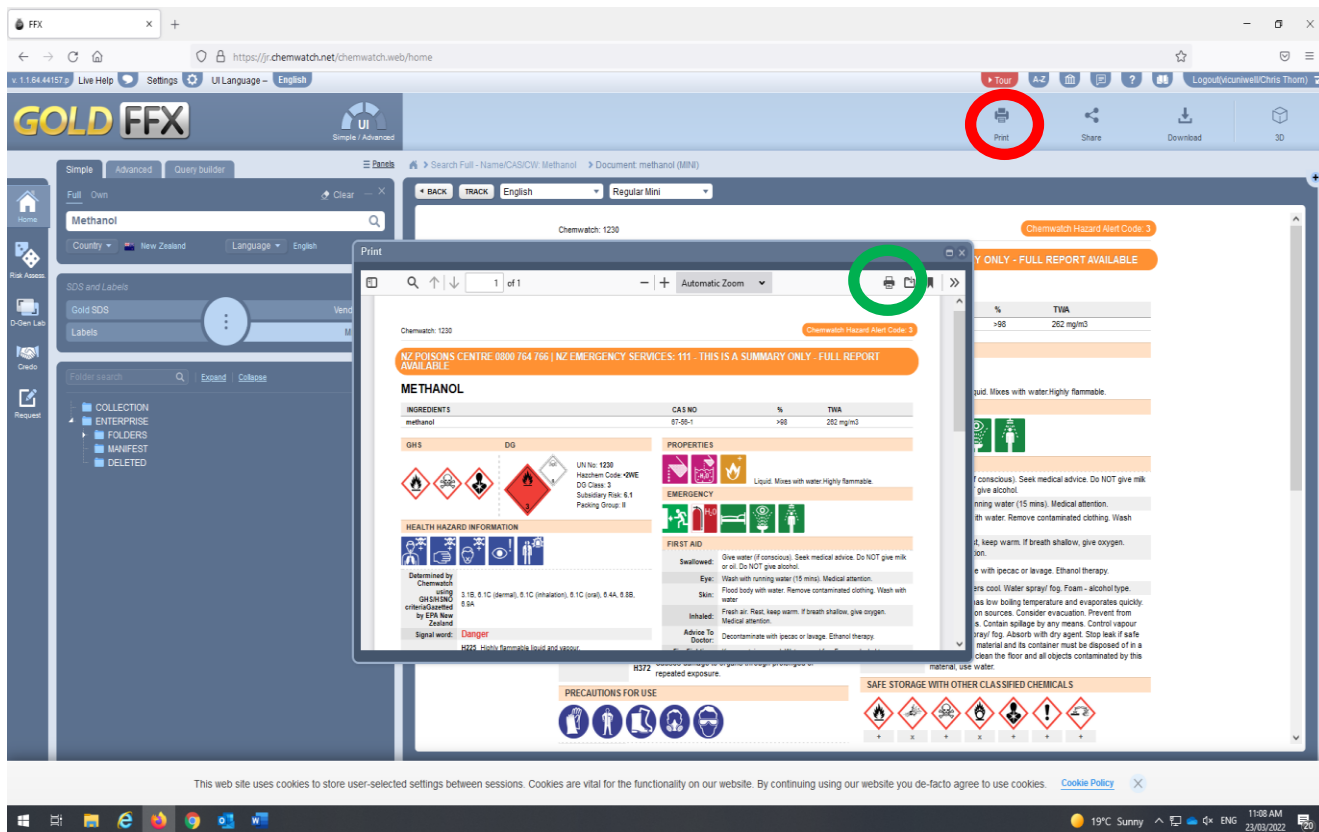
FFX

https://jr.chemwatch.net/chemwatch.web/home

v 1.1.64.44157.p Live Help Settings UI Language – English

Tour A-Z Logout(vicuniwell/Chris Thorn)

GOLD FFX

UI Simple / Advanced

Print Share Download 3D

Simple Advanced Query builder Panels

Search Full - Name/CAS/CW: Methanol > Document: methanol (MINI)

Full Own Clear

Methanol

Country New Zealand Language English

Home Risk Assess. D-Gen Lab Credo Request

SDS and Labels

Gold SDS Vend

Labels M

Folder search Expand Collapse

COLLECTION
ENTERPRISE
FOLDERS
MANIFEST
DELETED

BACK TRACK English Regular Mini

Chemwatch: 1230

Chemwatch Hazard Alert Code: 3

Y ONLY - FULL REPORT AVAILABLE

Print

1 of 1 Automatic Zoom

Chemwatch: 1230

Chemwatch Hazard Alert Code: 3

NZ POISONS CENTRE 0800 764 766 | NZ EMERGENCY SERVICES: 111 - THIS IS A SUMMARY ONLY - FULL REPORT AVAILABLE

METHANOL

| INGREDIENTS | CAS NO | % | TWA |
|---|---|---|---|
| methanol | 67-56-1 | >98 | 262 mg/m3 |

GHS DG

UN No: 1230
Hazchem Code: •2WE
DG Class: 3
Subsidiary Risk: 6.1
Packing Group: II

PROPERTIES

Liquid. Mixes with water.Highly flammable.

EMERGENCY

HEALTH HAZARD INFORMATION

Determined by Chemwatch using GHS/HSNO criteriaGazetted by EPA New Zealand 3.1B, 6.1C (dermal), 6.1C (inhalation), 6.1C (oral), 6.4A, 6.8B, 6.9A

Signal word: Danger

H225 Highly flammable liquid and vapour.

FIRST AID

Swallowed: Give water (if conscious). Seek medical advice. Do NOT give milk or oil. Do NOT give alcohol.

Eye: Wash with running water (15 mins). Medical attention.

Skin: Flood body with water. Remove contaminated clothing. Wash with water

Inhaled: Fresh air. Rest, keep warm. If breath shallow, give oxygen. Medical attention.

Advice To Doctor: Decontaminate with ipecac or lavage. Ethanol therapy.

% TWA
>98 262 mg/m3

iquid. Mixes with water.Highly flammable.

f conscious). Seek medical advice. Do NOT give milk give alcohol.

nning water (15 mins). Medical attention.

h water. Remove contaminated clothing. Wash

t, keep warm. If breath shallow, give oxygen. tion.

e with ipecac or lavage. Ethanol therapy.

ers cool. Water spray/ fog. Foam - alcohol type.

has low boiling temperature and evaporates quickly. on sources. Consider evacuation. Prevent from s. Contain spillage by any means. Control vapour pray/ fog. Absorb with dry agent. Stop leak if safe material and its container must be disposed of in a clean the floor and all objects contaminated by this material, use water.

H372 Causes damage to organs through prolonged or repeated exposure.

PRECAUTIONS FOR USE

SAFE STORAGE WITH OTHER CLASSIFIED CHEMICALS

+ x + x + + +

This web site uses cookies to store user-selected settings between sessions. Cookies are vital for the functionality on our website. By continuing using our website you de-facto agree to use cookies. Cookie Policy

19°C Sunny ENG 11:08 AM 23/03/2022 20